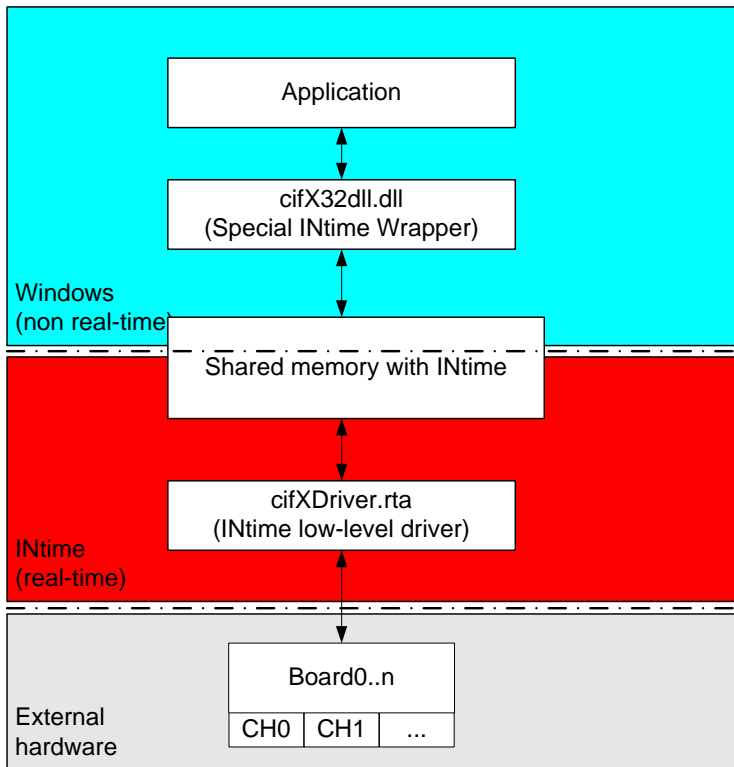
Application

cifX32dll.dll
(Special INtime Wrapper)

Windows
(non real-time)

Shared memory with INtime

cifXDriver.rta
(INtime low-level driver)

INtime
(real-time)

Board0..n

| CH0 | CH1 | ... |
|---|---|---|

External
hardware